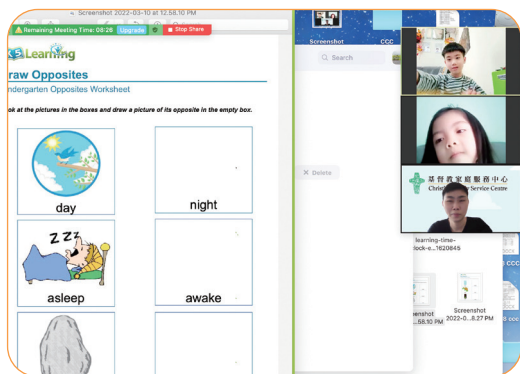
Screenshot 2022-03-10 at 12.58.10 PM

Remaining Meeting Time: 08:28 Upgrade Stop Share

K5 Learning

Draw Opposites

Kindergarten Opposites Worksheet

Look at the pictures in the boxes and draw a picture of its opposite in the empty box.

day

night

asleep

awake

Screenshot

CCC

Search

Delete

基督教家庭服務中心

Christian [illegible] Service Centre

learning-time-clock-e...1620845

Screenshot ...58.10 PM

Screenshot 2022-0...8.27 PM